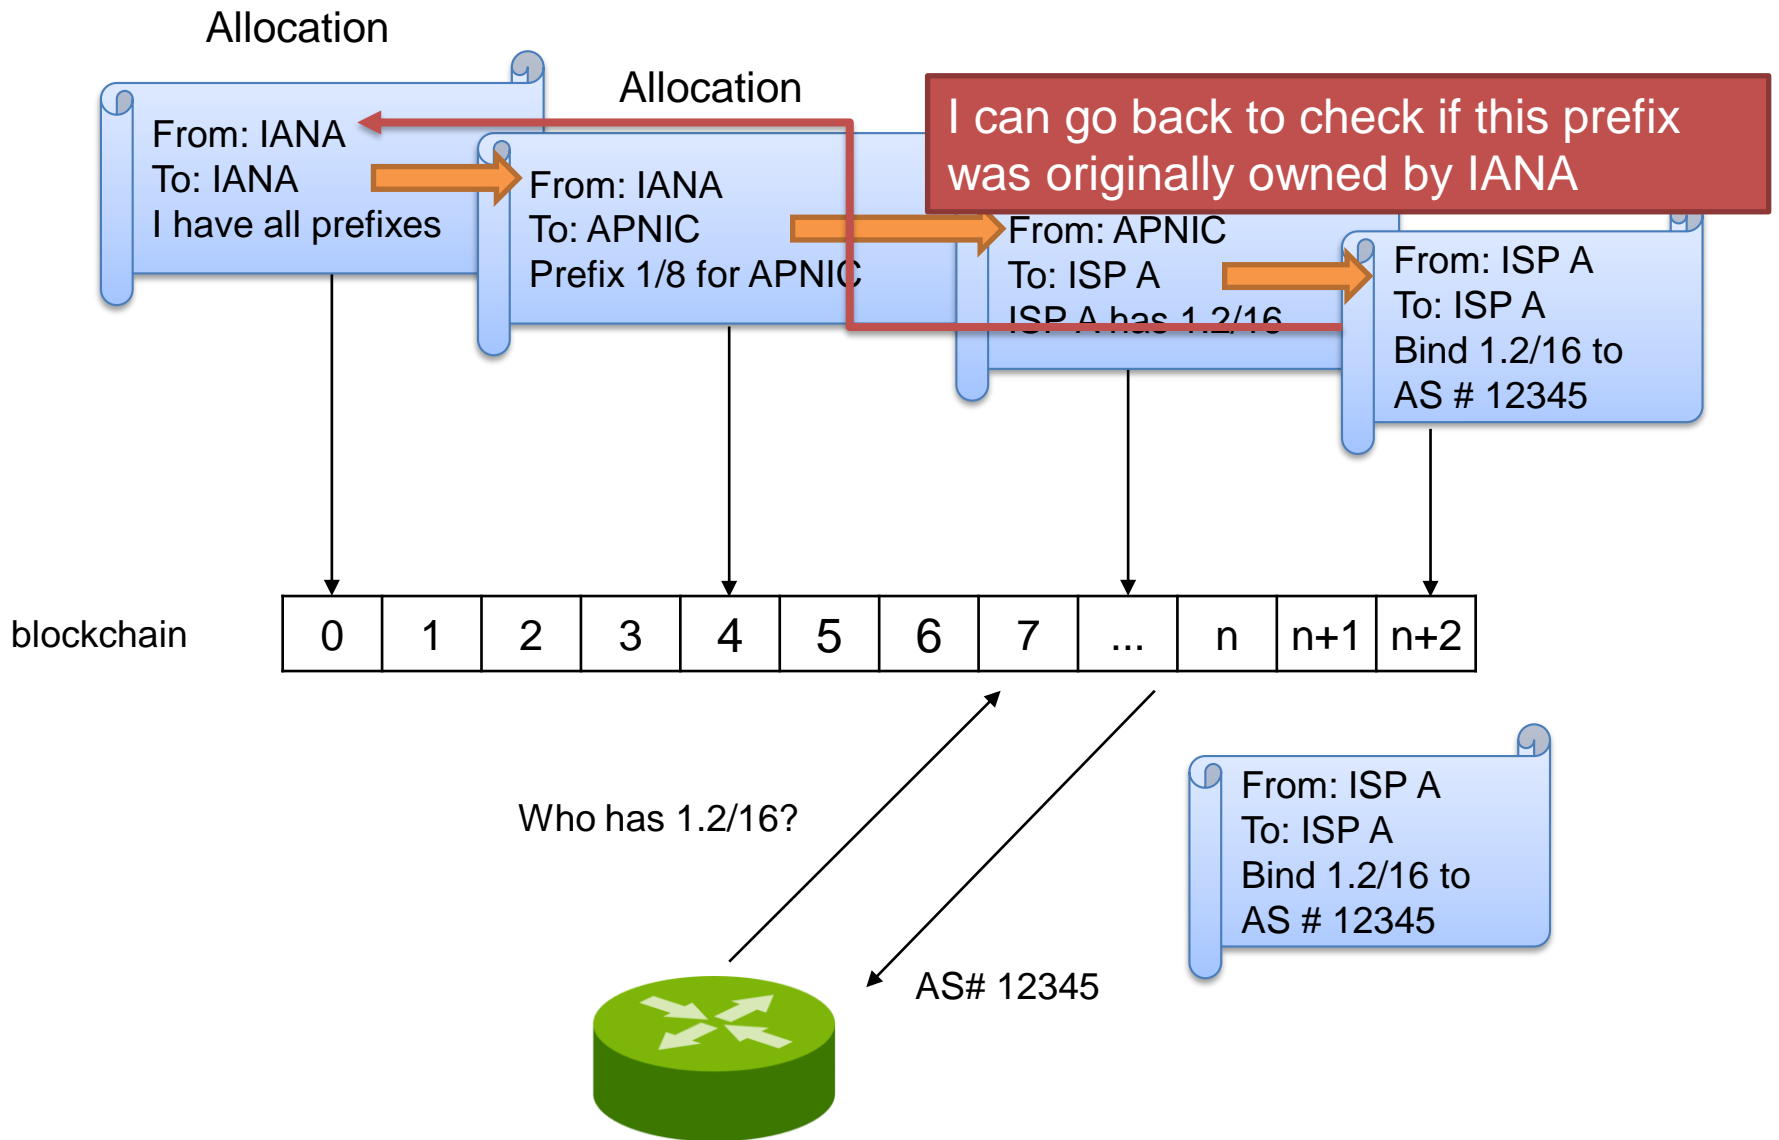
Allocation

From: IANA
To: IANA
I have all prefixes

Allocation

From: IANA
To: APNIC
Prefix 1/8 for APNIC

I can go back to check if this prefix was originally owned by IANA

From: APNIC
To: ISP A
ISP A has 1.2/16

From: ISP A
To: ISP A
Bind 1.2/16 to
AS # 12345

blockchain

| 0 | 1 | 2 | 3 | 4 | 5 | 6 | 7 | ... | n | n+1 | n+2 |
|---|---|---|---|---|---|---|---|---|---|---|---|

Who has 1.2/16?

AS# 12345

From: ISP A
To: ISP A
Bind 1.2/16 to
AS # 12345